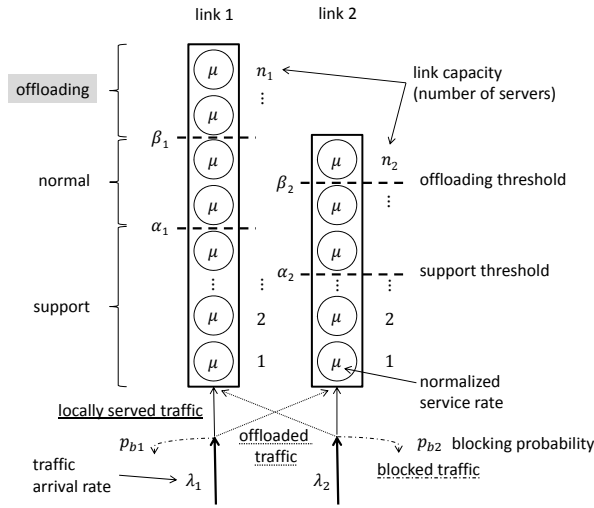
link 1

link 2

offloading

normal

support

$\mu$

$\mu$

$\mu$

$\mu$

$\mu$

$\vdots$

$\mu$

$\mu$

$n_1$

$\vdots$

$\beta_1$

$\alpha_1$

$\vdots$

2

1

$\mu$

$\mu$

$\vdots$

$\mu$

$\vdots$

$\mu$

$\mu$

$n_2$

$\beta_2$

$\vdots$

$\alpha_2$

$\vdots$

2

1

link capacity (number of servers)

offloading threshold

support threshold

normalized service rate

locally served traffic

$p_{b1}$

offloaded traffic

$p_{b2}$ blocking probability

traffic arrival rate

$\lambda_1$

$\lambda_2$

blocked traffic